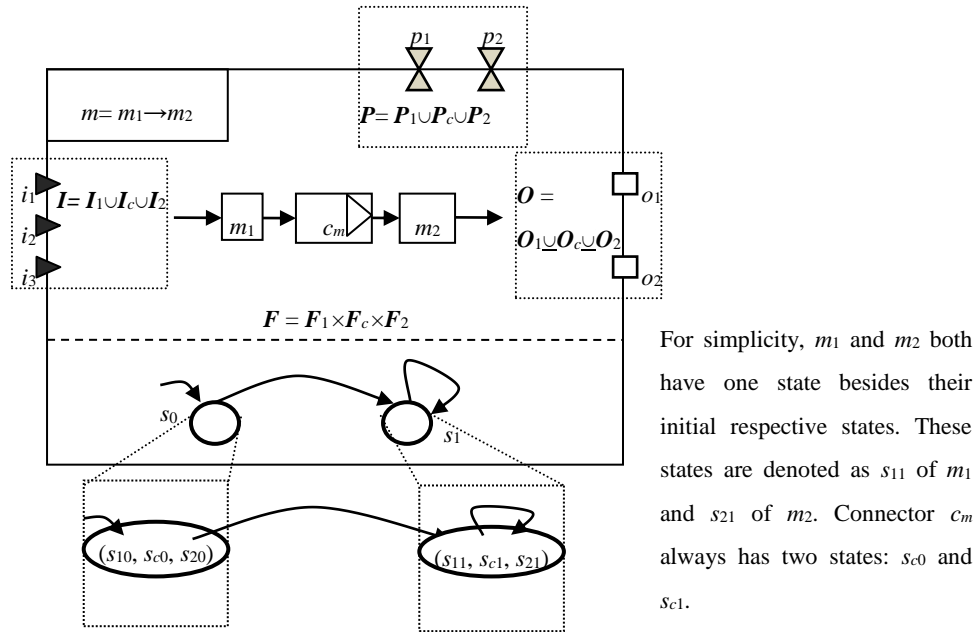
$p_1$ $p_2$

$m= m_1 \rightarrow m_2$

$P= P_1 \cup P_c \cup P_2$

$i_1$ $i_2$ $i_3$

$I= I_1 \cup I_c \cup I_2$

$m_1$ $c_m$ $m_2$

$O =$

$O_1 \underline{\cup} O_c \underline{\cup} O_2$

$o_1$ $o_2$

$F = F_1 \times F_c \times F_2$

$s_0$ $s_1$

$(s_{10}, s_{c0}, s_{20})$ $(s_{11}, s_{c1}, s_{21})$

For simplicity, $m_1$ and $m_2$ both have one state besides their initial respective states. These states are denoted as $s_{11}$ of $m_1$ and $s_{21}$ of $m_2$. Connector $c_m$ always has two states: $s_{c0}$ and $s_{c1}$.